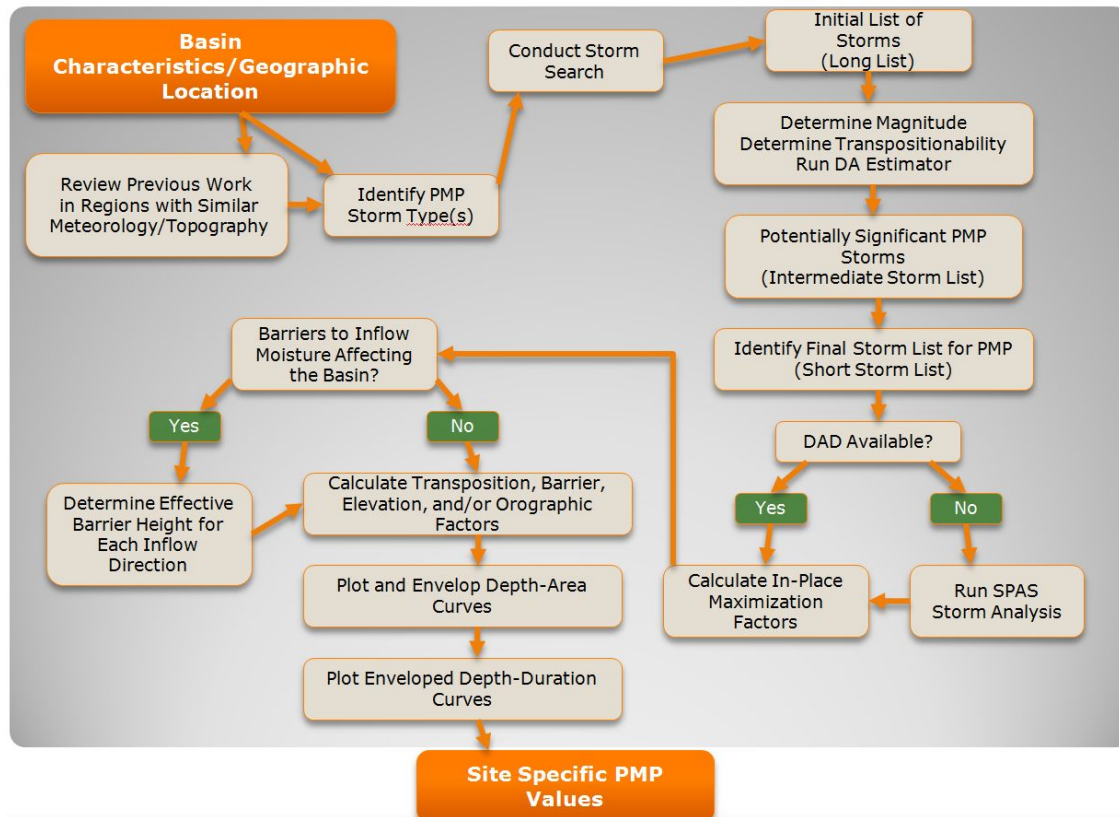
Basin Characteristics/Geographic Location

Review Previous Work in Regions with Similar Meteorology/Topography

Identify PMP Storm Type(s)

Conduct Storm Search

Initial List of Storms (Long List)

Determine Magnitude
Determine Transpositionability
Run DA Estimator

Potentially Significant PMP Storms (Intermediate Storm List)

Identify Final Storm List for PMP (Short Storm List)

DAD Available?

Yes

No

Calculate In-Place Maximization Factors

Run SPAS Storm Analysis

Barriers to Inflow Moisture Affecting the Basin?

Yes

No

Determine Effective Barrier Height for Each Inflow Direction

Calculate Transposition, Barrier, Elevation, and/or Orographic Factors

Plot and Envelop Depth-Area Curves

Plot Enveloped Depth-Duration Curves

Site Specific PMP Values